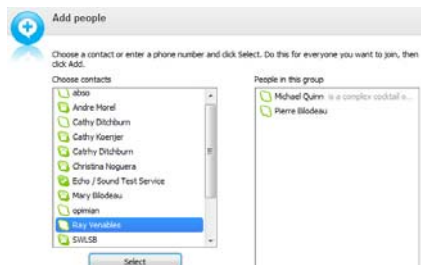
Add people

Choose a contact or enter a phone number and click Select. Do this for everyone you want to join, then click Add.

Choose contacts

abso
Andre Morel
Cathy Ditchburn
Cathy Koenjer
Cathy Ditchburn
Christina Noguera
Echo / Sound Test Service
Mary Blodeau
opimian
Ray Venables
SWLSB

Select

People in this group

Michael Quinn is a complex cocktail o...
Pierre Blodeau